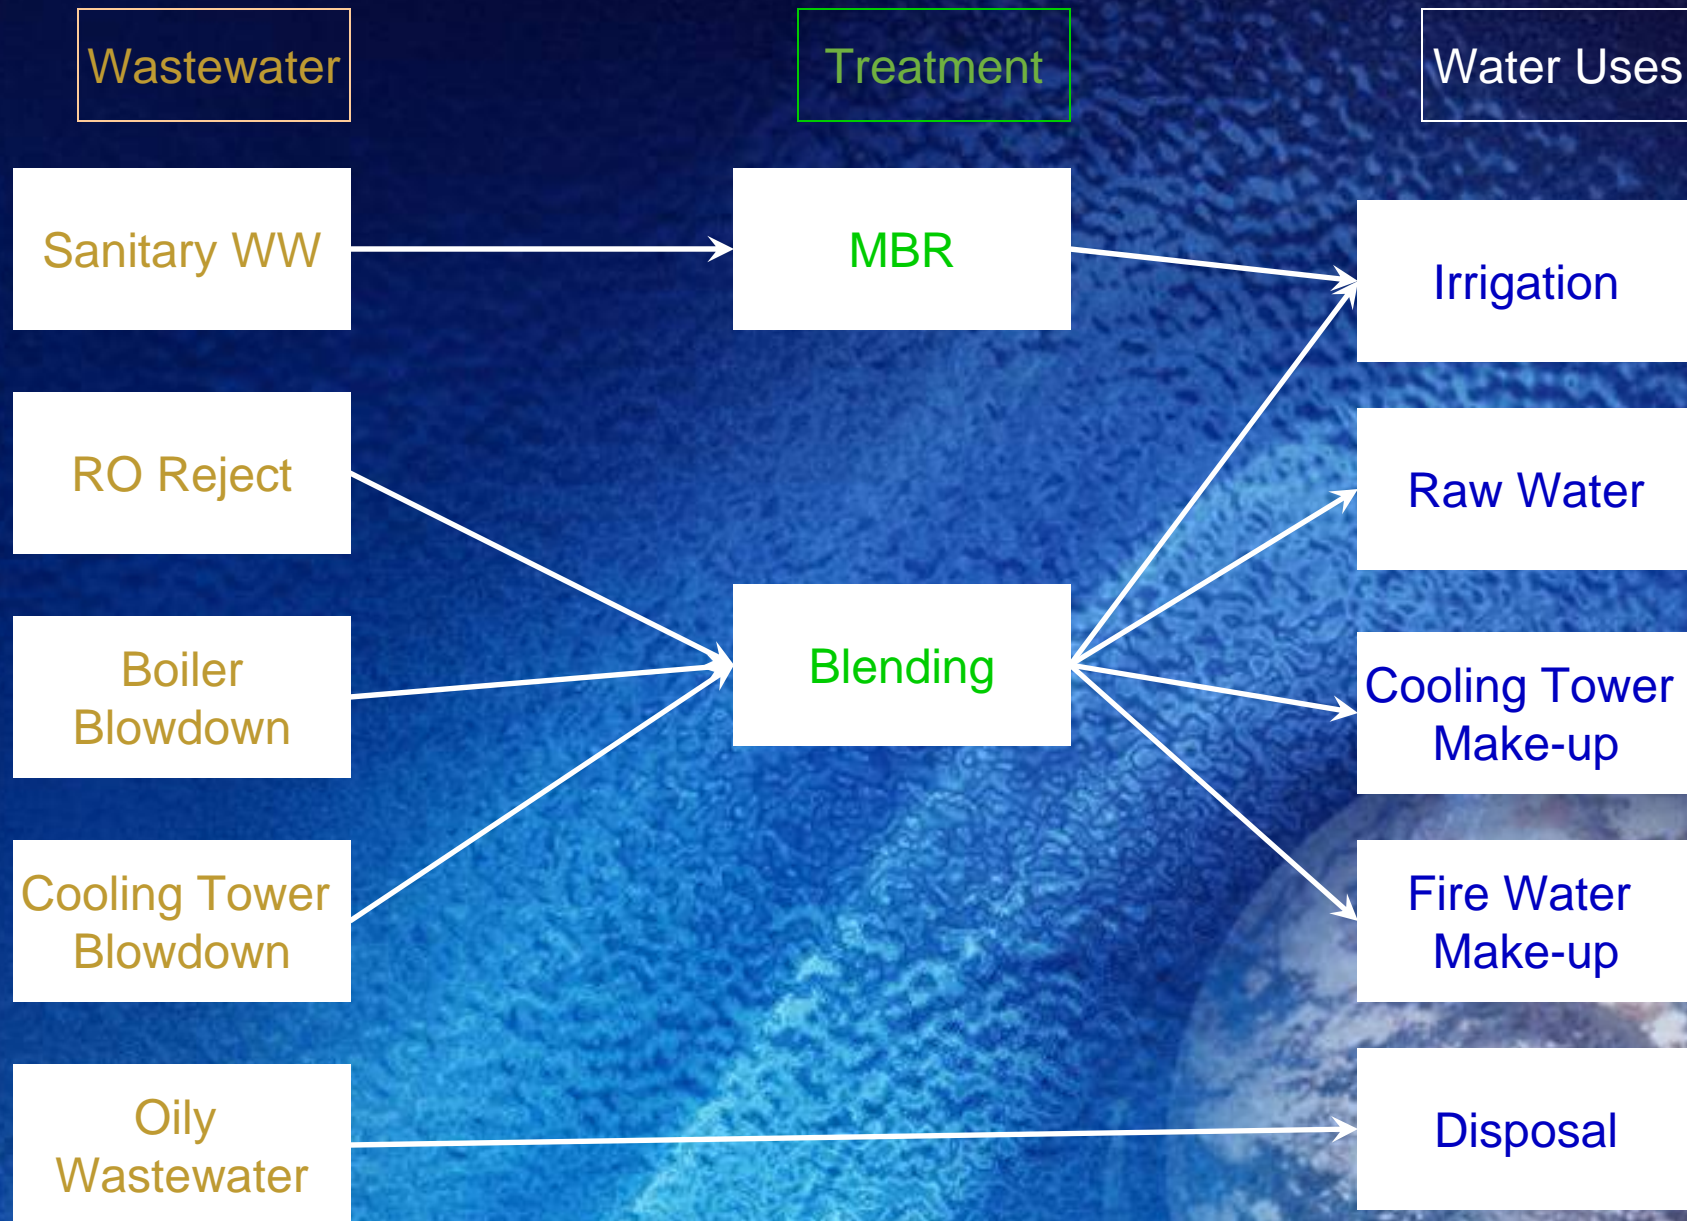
Wastewater

Treatment

Water Uses

Sanitary WW

MBR

Irrigation

RO Reject

Raw Water

Boiler Blowdown

Blending

Cooling Tower Make-up

Cooling Tower Blowdown

Fire Water Make-up

Oily Wastewater

Disposal